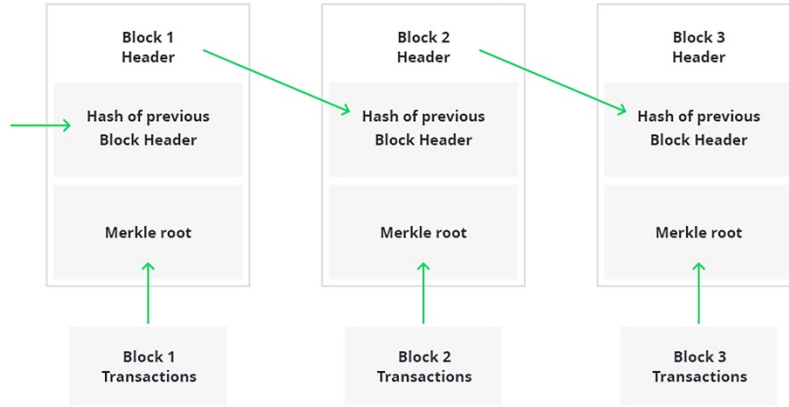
Block 1
Header

Hash of previous
Block Header

Merkle root

Block 1
Transactions

Block 2
Header

Hash of previous
Block Header

Merkle root

Block 2
Transactions

Block 3
Header

Hash of previous
Block Header

Merkle root

Block 3
Transactions